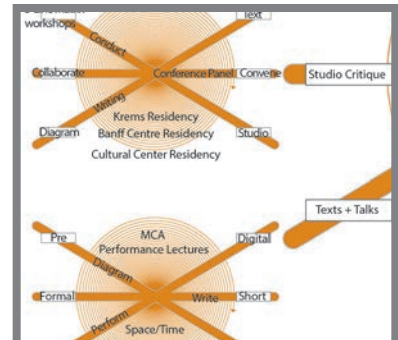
workshops
Conduct
Text
Collaborate
Conference Panel
Convene
Studio Critique
Writing
Krems Residency
Diagram
Banff Centre Residency
Studio
Cultural Center Residency

Texts + Talks

MCA
Pre
Performance Lectures
Digital
Diagram
Formal
Write
Short
Perform
Space/Time